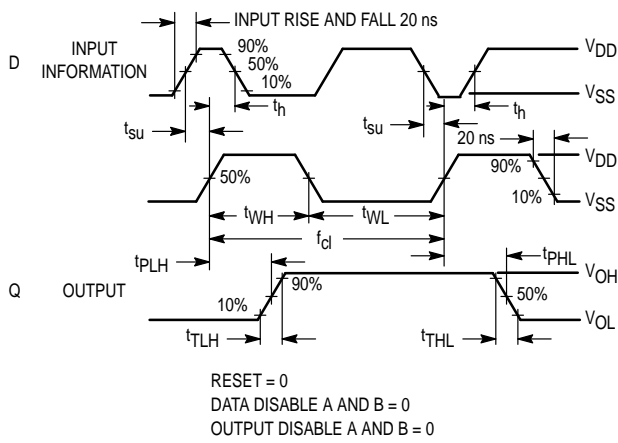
INPUT RISE AND FALL 20 ns

D INPUT INFORMATION

90%

50%

10%

$V_{DD}$

$V_{SS}$

$t_h$

$t_{su}$

$t_{su}$

$t_h$

20 ns

$V_{DD}$

90%

50%

10%

$V_{SS}$

$t_{WH}$

$t_{WL}$

$f_{cl}$

$t_{PLH}$

$t_{PHL}$

Q OUTPUT

90%

$V_{OH}$

10%

50%

$V_{OL}$

$t_{TLH}$

$t_{THL}$

RESET = 0

DATA DISABLE A AND B = 0

OUTPUT DISABLE A AND B = 0